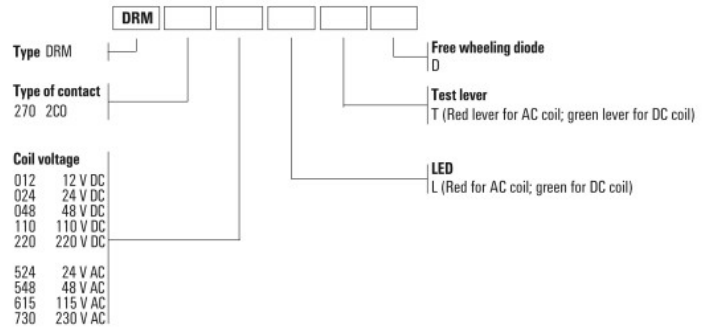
DRM

Type DRM

Type of contact
270 2CO

Coil voltage
012 12 V DC
024 24 V DC
048 48 V DC
110 110 V DC
220 220 V DC

524 24 V AC
548 48 V AC
615 115 V AC
730 230 V AC

Free wheeling diode
D

Test lever
T (Red lever for AC coil; green lever for DC coil)

LED
L (Red for AC coil; green for DC coil)